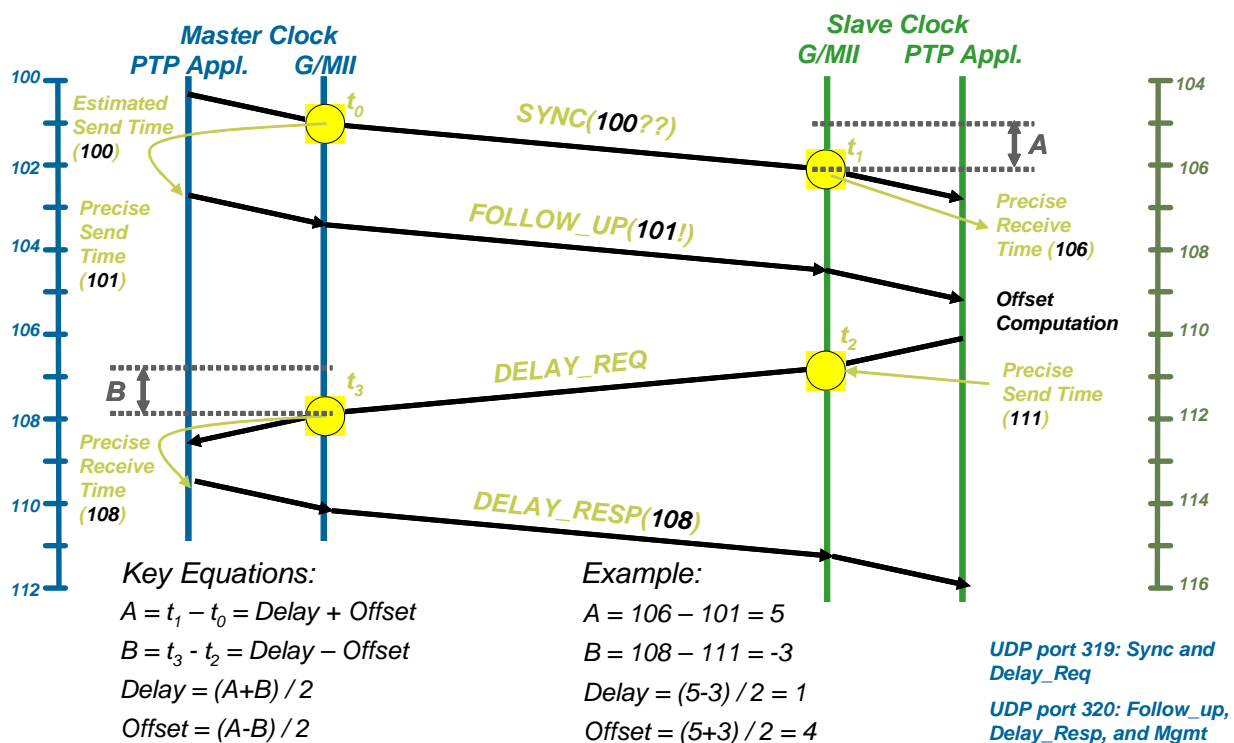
Master Clock
PTP Appl.
G/MII

Slave Clock
G/MII
PTP Appl.

100
102
104
106
108
110
112

104
106
108
110
112
114
116

Estimated Send Time (100)

$t_0$

SYNC(100??)

$t_1$

A

Precise Send Time (101)

FOLLOW_UP(101!)

Precise Receive Time (106)

Offset Computation

$t_2$

B

$t_3$

DELAY_REQ

Precise Send Time (111)

Precise Receive Time (108)

DELAY_RESP(108)

Key Equations:
$A = t_1 – t_0$ = Delay + Offset
$B = t_3 - t_2$ = Delay – Offset
Delay = (A+B) / 2
Offset = (A-B) / 2

Example:
A = 106 – 101 = 5
B = 108 – 111 = -3
Delay = (5-3) / 2 = 1
Offset = (5+3) / 2 = 4

UDP port 319: Sync and Delay_Req

UDP port 320: Follow_up, Delay_Resp, and Mgmt